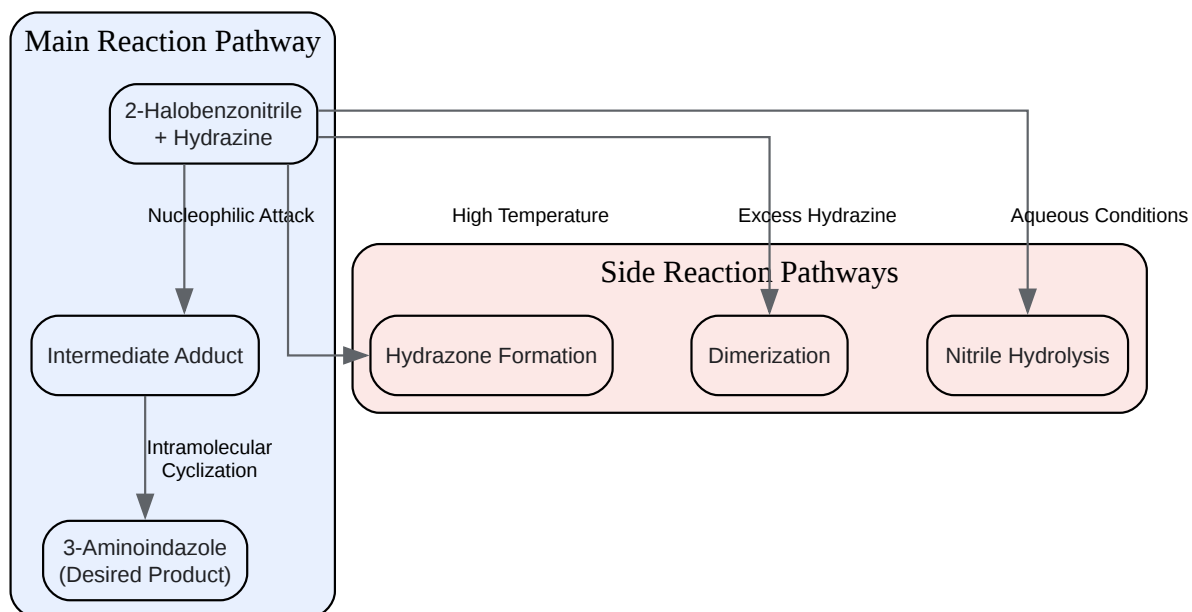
Main Reaction Pathway

2-Halobenzonitrile + Hydrazine

Nucleophilic Attack

High Temperature

Excess Hydrazine

Aqueous Conditions

Side Reaction Pathways

Intermediate Adduct

Hydrazone Formation

Dimerization

Nitrile Hydrolysis

Intramolecular Cyclization

3-Aminoindazole (Desired Product)